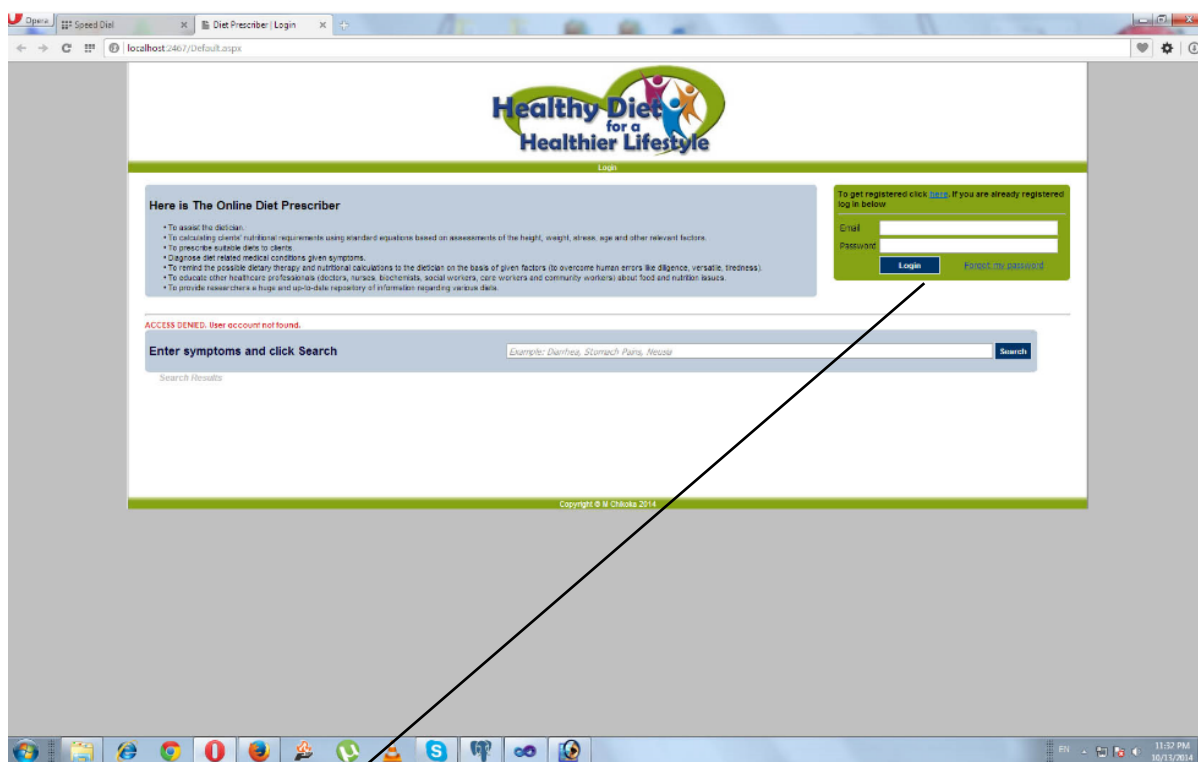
Opera | Speed Dial | Diet Prescriber | Login

localhost:2467/Default.aspx

Healthy Diet for a Healthier Lifestyle

Login

Here is The Online Diet Prescriber

• To assist the dietician.
• To calculating clients' nutritional requirements using standard equations based on assessments of the height, weight, stress, age and other relevant factors.
• To prescribe suitable diets to clients.
• Diagnose diet related medical conditions given symptoms.
• To remind the possible dietary therapy and nutritional calculations to the dietician on the basis of given factors (to overcome human errors like diligence, versatile, tiredness).
• To educate other healthcare professionals (doctors, nurses, biochemists, social workers, care workers and community workers) about food and nutrition issues.
• To provide researchers a huge and up-to-date repository of information regarding various diets.

To get registered click here. If you are already registered log in below

Email

Password

Login

Forgot my password

ACCESS DENIED. User account not found.

Enter symptoms and click Search

Example: Diarrhea, Stomach Pains, Nausa

Search

Search Results

Copyright © M Chikoka 2014

EN

11:32 PM
10/13/2014